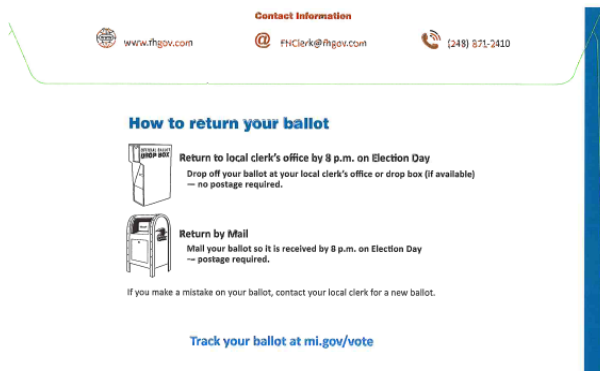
Contact Information

www.fhgov.com

@ FHClerk@fhgov.com

(248) 871-2410

How to return your ballot

OFFICIAL BALLOT DROP BOX

Return to local clerk's office by 8 p.m. on Election Day

Drop off your ballot at your local clerk's office or drop box (if available) — no postage required.

Return by Mail

Mail your ballot so it is received by 8 p.m. on Election Day — postage required.

If you make a mistake on your ballot, contact your local clerk for a new ballot.

Track your ballot at mi.gov/vote